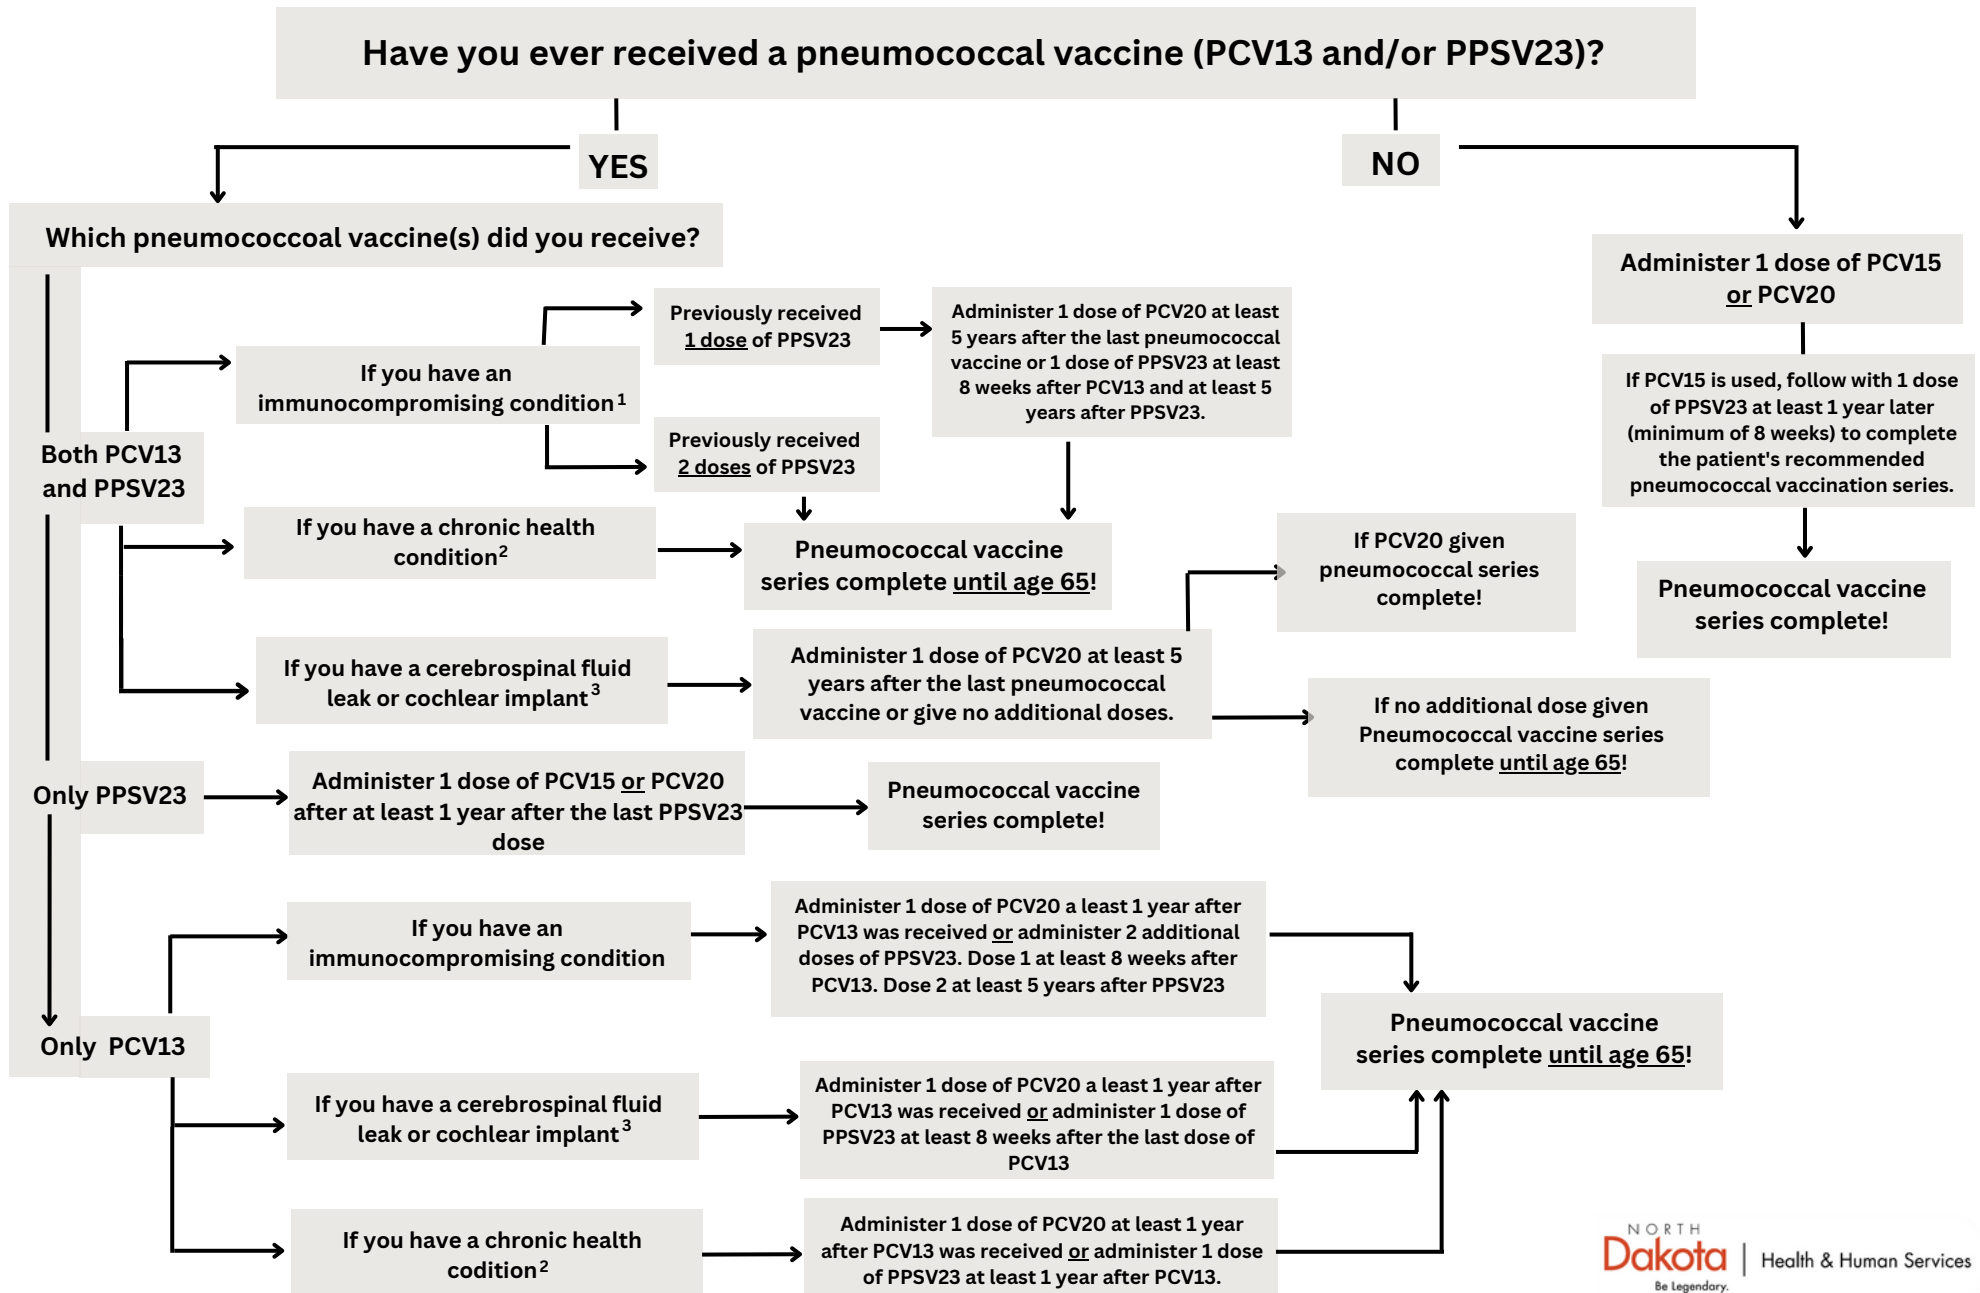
Have you ever received a pneumococcal vaccine (PCV13 and/or PPSV23)?

YES

NO

Which pneumococcoal vaccine(s) did you receive?

Administer 1 dose of PCV15 or PCV20

If PCV15 is used, follow with 1 dose of PPSV23 at least 1 year later (minimum of 8 weeks) to complete the patient's recommended pneumococcal vaccination series.

Pneumococcal vaccine series complete!

Both PCV13 and PPSV23

If you have an immunocompromising condition$^1$

Previously received 1 dose of PPSV23

Previously received 2 doses of PPSV23

Administer 1 dose of PCV20 at least 5 years after the last pneumococcal vaccine or 1 dose of PPSV23 at least 8 weeks after PCV13 and at least 5 years after PPSV23.

If you have a chronic health condition$^2$

Pneumococcal vaccine series complete until age 65!

If PCV20 given pneumococcal series complete!

If you have a cerebrospinal fluid leak or cochlear implant$^3$

Administer 1 dose of PCV20 at least 5 years after the last pneumococcal vaccine or give no additional doses.

If no additional dose given Pneumococcal vaccine series complete until age 65!

Only PPSV23

Administer 1 dose of PCV15 or PCV20 after at least 1 year after the last PPSV23 dose

Pneumococcal vaccine series complete!

If you have an immunocompromising condition

Administer 1 dose of PCV20 a least 1 year after PCV13 was received or administer 2 additional doses of PPSV23. Dose 1 at least 8 weeks after PCV13. Dose 2 at least 5 years after PPSV23

Pneumococcal vaccine series complete until age 65!

Only PCV13

If you have a cerebrospinal fluid leak or cochlear implant$^3$

Administer 1 dose of PCV20 a least 1 year after PCV13 was received or administer 1 dose of PPSV23 at least 8 weeks after the last dose of PCV13

If you have a chronic health condition$^2$

Administer 1 dose of PCV20 at least 1 year after PCV13 was received or administer 1 dose of PPSV23 at least 1 year after PCV13.

NORTH Dakota Be Legendary. | Health & Human Services